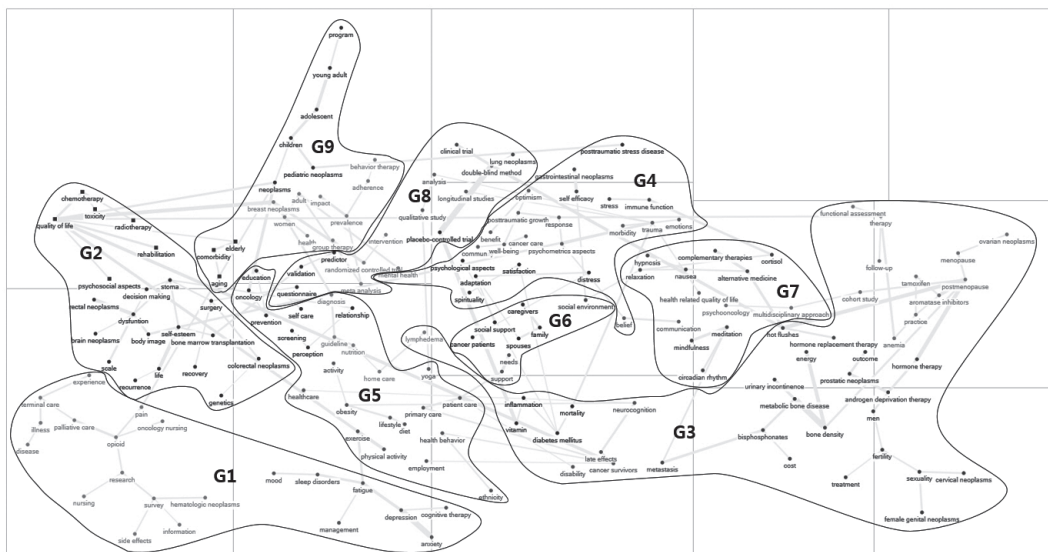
program
young adult
adolescent
children
G9
behavior therapy
pediatric neoplasms
adherence
neoplasms
adult
impact
breast neoplasms
prevalence
women
health
group therapy
elderly
comorbidity
aging
education
oncology
validation
questionnaire
predictor
randomized controlled trial
meta analysis
diagnosis
intervention
mental health
clinical trial
lung neoplasms
analysis
double-blind method
G8
longitudinal studies
qualitative study
placebo-controlled trial
posttraumatic stress disease
gastrointestinal neoplasms
G4
optimism
self efficacy
stress
immune function
posttraumatic growth
response
morbidity
trauma
emotions
benefit
cancer care
communication
well-being
psychometrics aspects
psychological aspects
satisfaction
adaptation
spirituality
distress
chemotherapy
toxicity
quality of life
radiotherapy
rehabilitation
G2
psychosocial aspects
stoma
decision making
rectal neoplasms
dysfuntion
surgery
self-esteem
brain neoplasms
body image
bone marrow transplantation
scale
life
recovery
recurrence
colorectal neoplasms
genetics
prevention
self care
relationship
screening
perception
guideline
nutrition
activity
home care
healthcare
obesity
G5
lifestyle
diet
exercise
physical activity
employment
health behavior
patient care
primary care
yoga
lymphedema
caregivers
social environment
social support
family
G6
cancer patients
spouses
needs
support
belief
inflammation
mortality
vitamin
diabetes mellitus
neurocognition
late effects
cancer survivors
disability
metastasis
G3
experience
terminal care
pain
illness
palliative care
oncology nursing
disease
opioid
research
nursing
survey
hematologic neoplasms
information
side effects
G1
mood
sleep disorders
fatigue
management
depression
cognitive therapy
anxiety
ethnicity
hypnosis
complementary therapies
control
relaxation
nausea
alternative medicine
health related quality of life
meditation
psychooncology
G7
multidisciplinary approach
communication
mindfulness
circadian rhythm
functional assessment
therapy
follow-up
ovarian neoplasms
menopause
tamoxifen
postmenopause
aromatase inhibitors
cohort study
practice
hot flushes
anemia
hormone replacement therapy
energy
outcome
hormone therapy
prostatic neoplasms
urinary incontinence
androgen deprivation therapy
metabolic bone disease
men
bisphosphonates
bone density
cost
fertility
treatment
sexuality
cervical neoplasms
female genital neoplasms